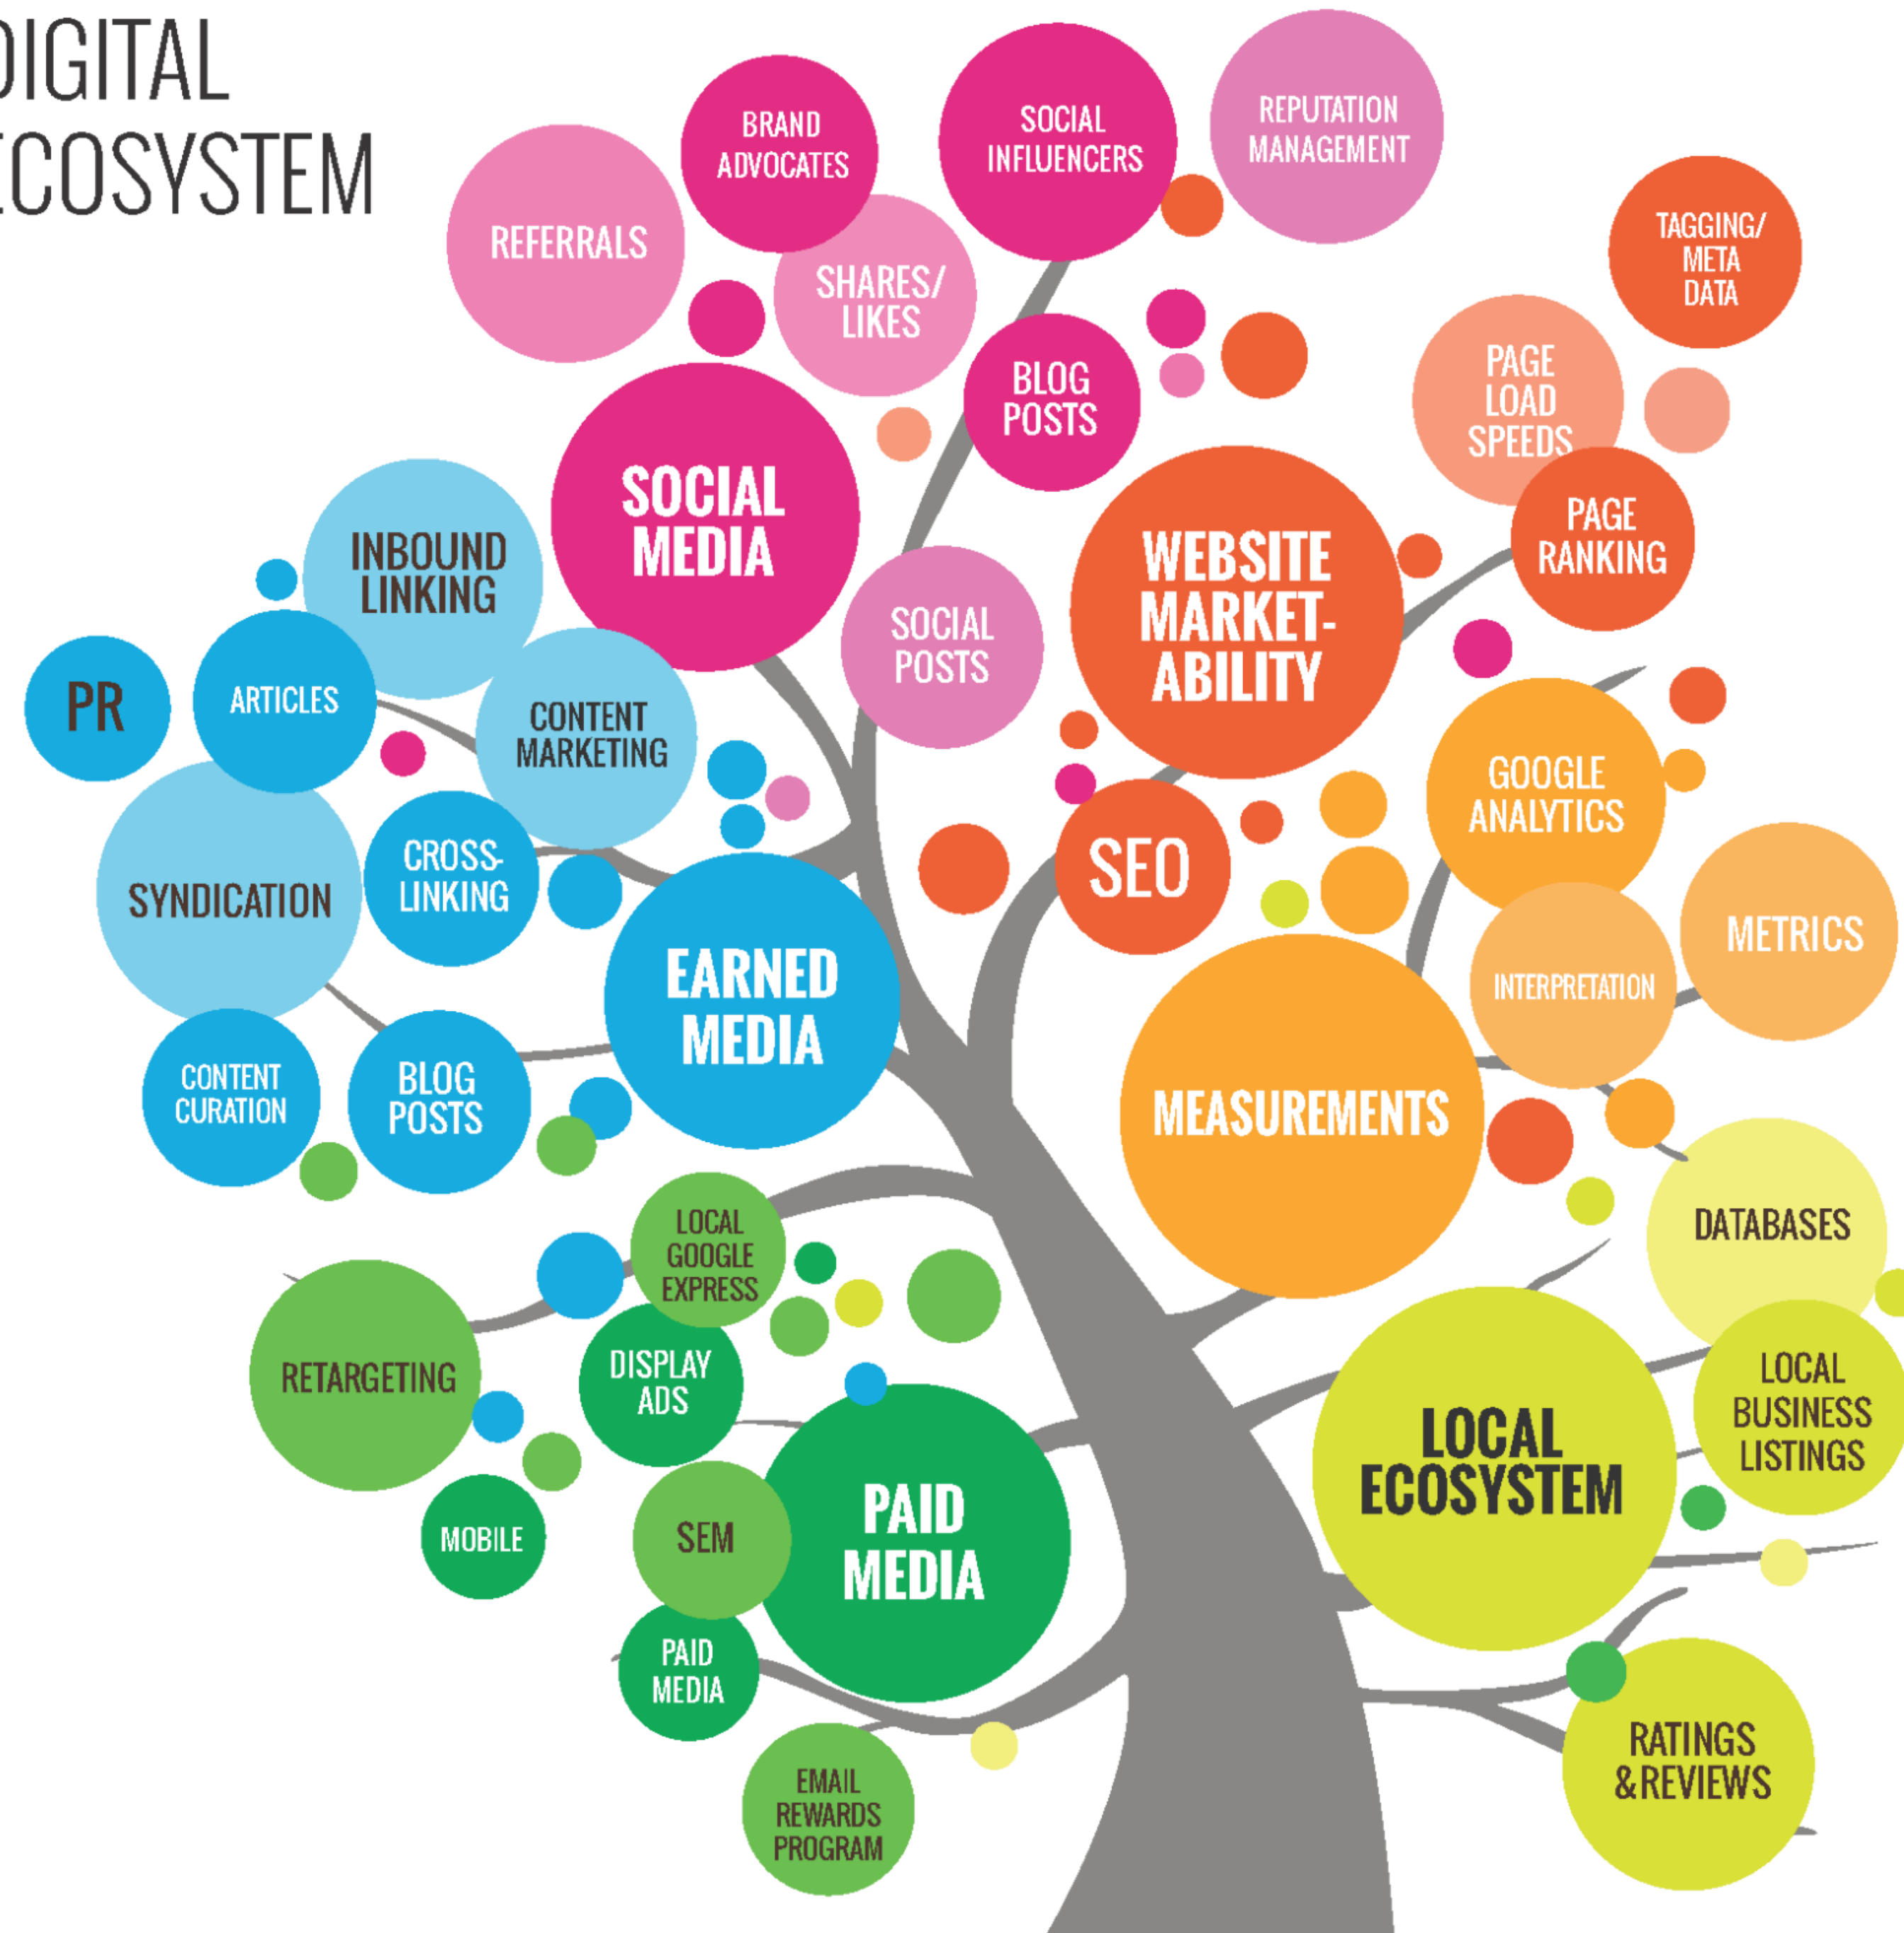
DIGITAL ECOSYSTEM

REFERRALS

BRAND ADVOCATES

SOCIAL INFLUENCERS

REPUTATION MANAGEMENT

SHARES/ LIKES

TAGGING/ META DATA

BLOG POSTS

PAGE LOAD SPEEDS

SOCIAL MEDIA

INBOUND LINKING

WEBSITE MARKETABILITY

PAGE RANKING

SOCIAL POSTS

PR

ARTICLES

CONTENT MARKETING

GOOGLE ANALYTICS

SYNDICATION

CROSS-LINKING

SEO

METRICS

EARNED MEDIA

INTERPRETATION

CONTENT CURATION

BLOG POSTS

MEASUREMENTS

DATABASES

LOCAL GOOGLE EXPRESS

RETARGETING

DISPLAY ADS

LOCAL ECOSYSTEM

LOCAL BUSINESS LISTINGS

MOBILE

SEM

PAID MEDIA

PAID MEDIA

RATINGS & REVIEWS

EMAIL REWARDS PROGRAM